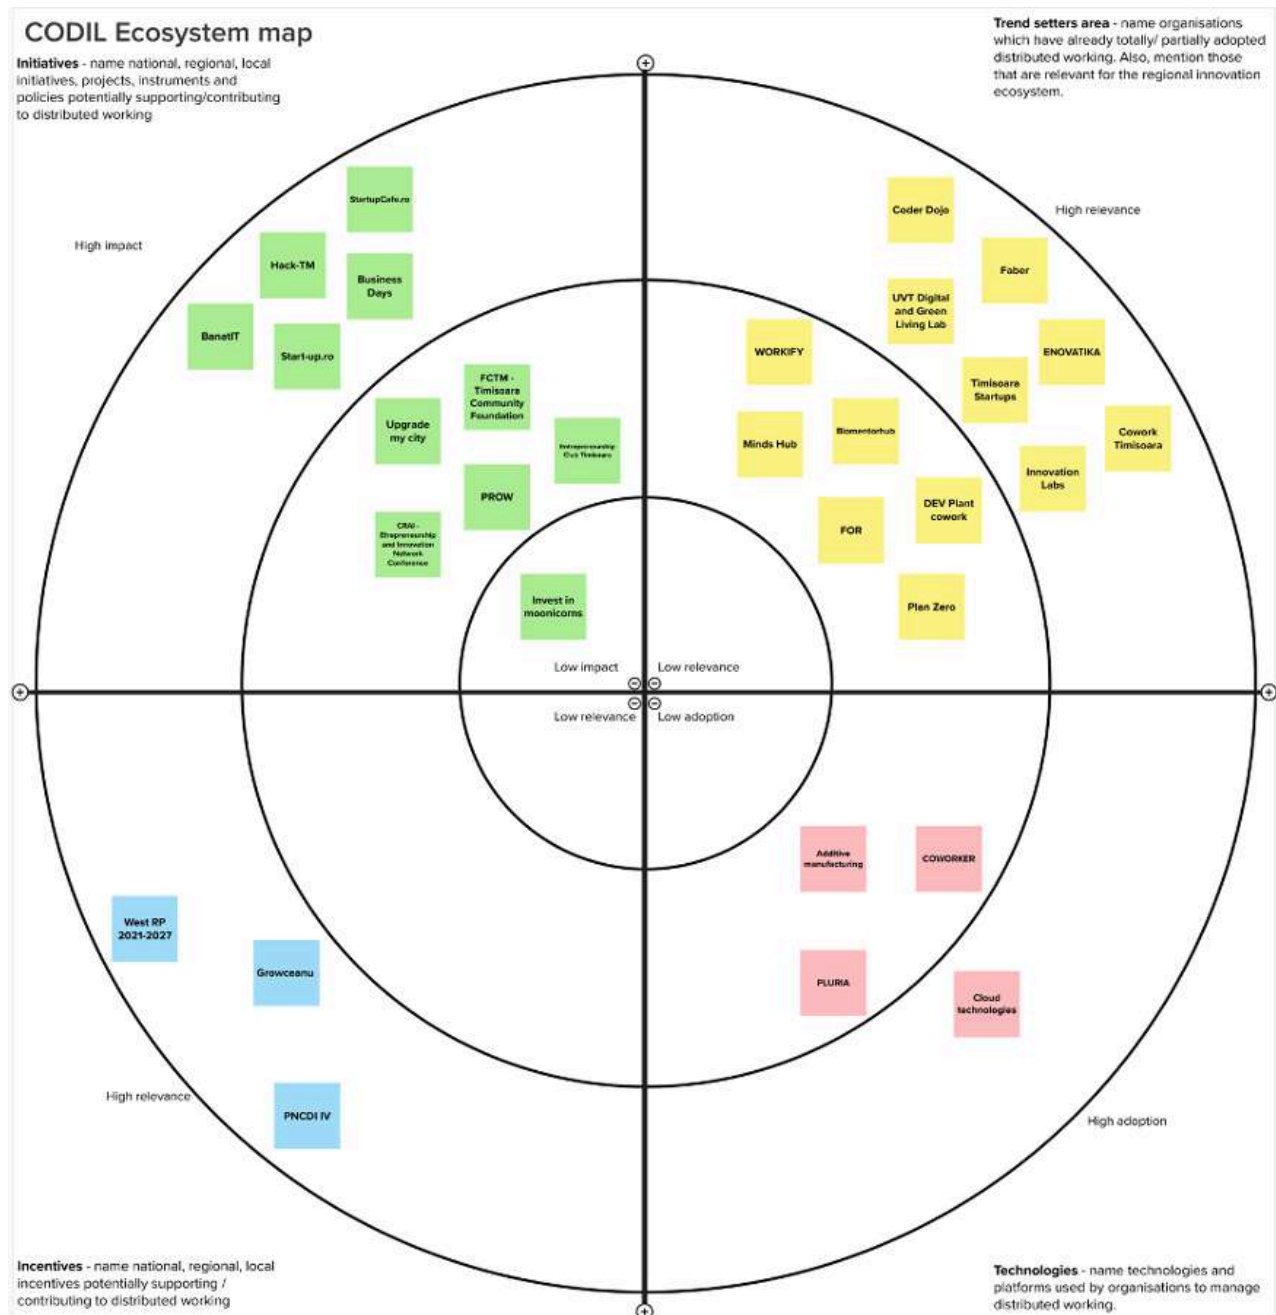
CODIL Ecosystem map

**Initiatives** - name national, regional, local initiatives, projects, instruments and policies potentially supporting/contributing to distributed working

**Trend setters area** - name organisations which have already totally/ partially adopted distributed working. Also, mention those that are relevant for the regional innovation ecosystem.

High impact

StartupCafe.ro

Hack-TM

Business Days

BanatIT

Start-up.ro

FCTM - Timisoara Community Foundation

Upgrade my city

Entrepreneurship Club Timisoara

PROW

CRAI - Etrepreneurship and Innovation Network Conference

Invest in moonicorns

High relevance

Coder Dojo

Faber

UVT Digital and Green Living Lab

WORKIFY

ENOVATIKA

Timisoara Startups

Minds Hub

Biomentorhub

Cowork Timisoara

Innovation Labs

DEV Plant cowork

FOR

Plan Zero

Low impact

Low relevance

Low relevance

Low adoption

Additive manufacturing

COWORKER

PLURIA

Cloud technologies

West RP 2021-2027

Growceanu

High relevance

PNCDI IV

High adoption

**Incentives** - name national, regional, local incentives potentially supporting / contributing to distributed working

**Technologies** - name technologies and platforms used by organisations to manage distributed working.